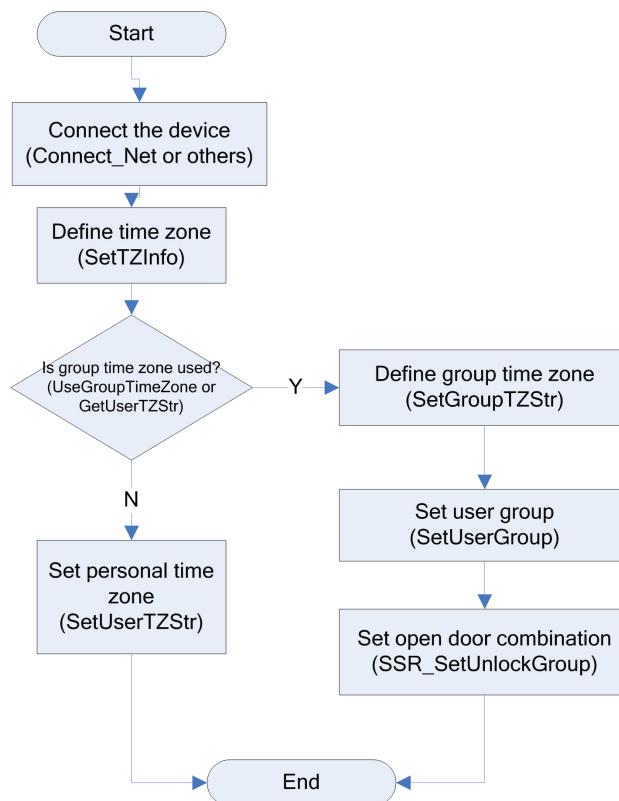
Start

Connect the device (Connect_Net or others)

Define time zone (SetTZInfo)

Is group time zone used? (UseGroupTimeZone or GetUserTZStr)

Y

Define group time zone (SetGroupTZStr)

Set user group (SetUserGroup)

Set open door combination (SSR_SetUnlockGroup)

N

Set personal time zone (SetUserTZStr)

End